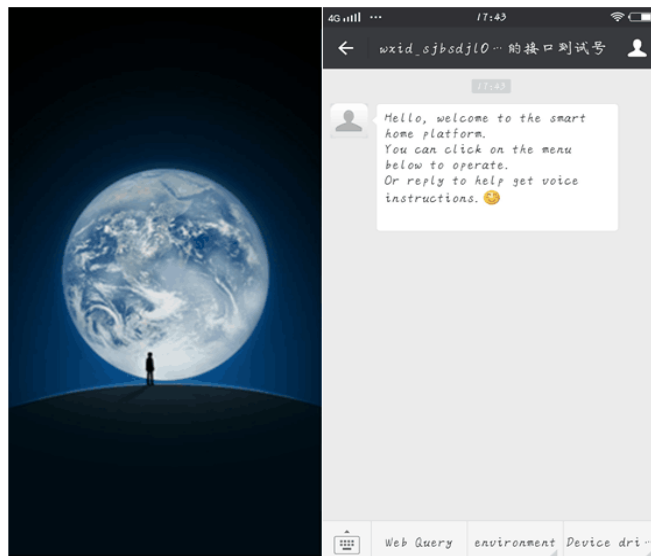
4G ··· 17:43

wxid_sjbsdjl0···的接口测试号

17:43

Hello, welcome to the smart home platform.
You can click on the menu below to operate.
Or reply to help get voice instructions. 😊

Web Query | environment | Device dri···